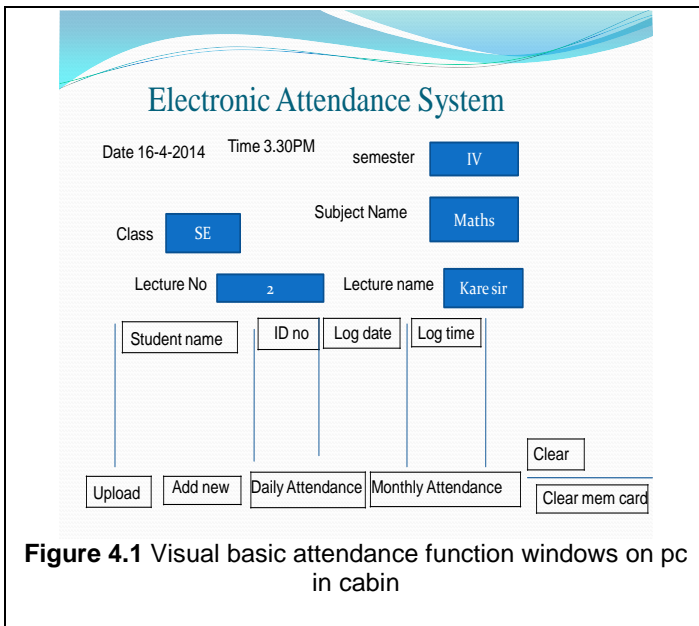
Electronic Attendance System

Date 16-4-2014 Time 3.30PM semester IV

Class SE Subject Name Maths

Lecture No 2 Lecture name Kare sir

| Student name | ID no | Log date | Log time |
|---|---|---|---|

Clear

Upload Add new Daily Attendance Monthly Attendance Clear mem card

**Figure 4.1** Visual basic attendance function windows on pc in cabin